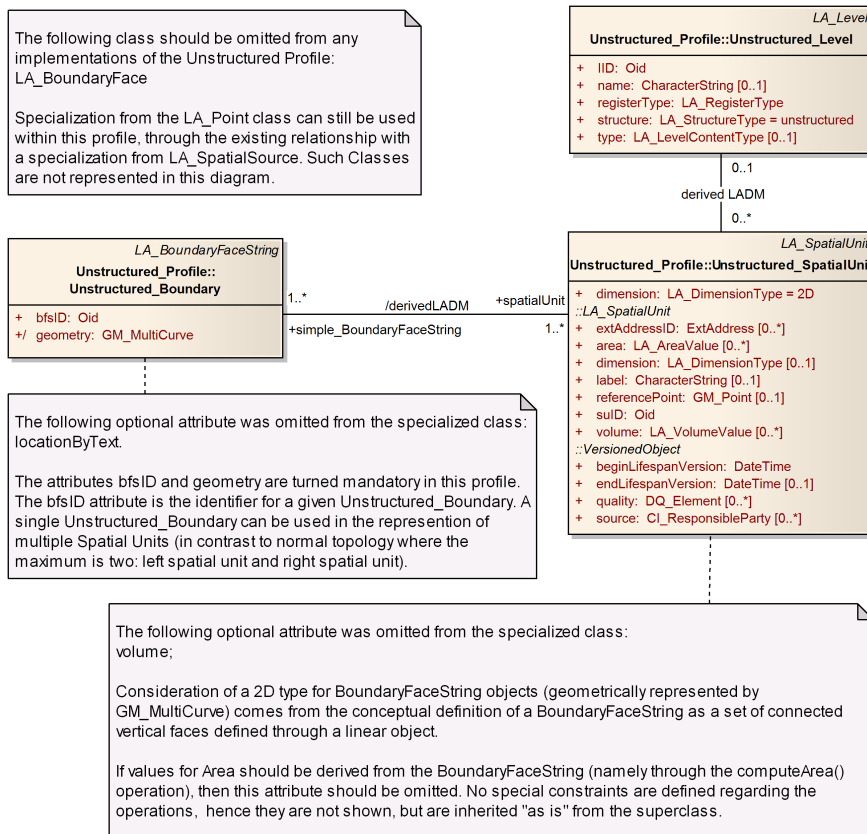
The following class should be omitted from any implementations of the Unstructured Profile: LA_BoundaryFace

Specialization from the LA_Point class can still be used within this profile, through the existing relationship with a specialization from LA_SpatialSource. Such Classes are not represented in this diagram.

LA_Level
Unstructured_Profile::Unstructured_Level

+ lID: Oid
+ name: CharacterString [0..1]
+ registerType: LA_RegisterType
+ structure: LA_StructureType = unstructured
+ type: LA_LevelContentType [0..1]

0..1
derived LADM
0..*

LA_BoundaryFaceString
Unstructured_Profile::
Unstructured_Boundary

+ bfsID: Oid
+/ geometry: GM_MultiCurve

1..*
/derivedLADM
+spatialUnit
+simple_BoundaryFaceString
1..*

LA_SpatialUnit
Unstructured_Profile::Unstructured_SpatialUnit

+ dimension: LA_DimensionType = 2D
::LA_SpatialUnit
+ extAddressID: ExtAddress [0..*]
+ area: LA_AreaValue [0..*]
+ dimension: LA_DimensionType [0..1]
+ label: CharacterString [0..1]
+ referencePoint: GM_Point [0..1]
+ suID: Oid
+ volume: LA_VolumeValue [0..*]
::VersionedObject
+ beginLifespanVersion: DateTime
+ endLifespanVersion: DateTime [0..1]
+ quality: DQ_Element [0..*]
+ source: CI_ResponsibleParty [0..*]

The following optional attribute was omitted from the specialized class: locationByText.

The attributes bfsID and geometry are turned mandatory in this profile. The bfsID attribute is the identifier for a given Unstructured_Boundary. A single Unstructured_Boundary can be used in the represention of multiple Spatial Units (in contrast to normal topology where the maximum is two: left spatial unit and right spatial unit).

The following optional attribute was omitted from the specialized class: volume;

Consideration of a 2D type for BoundaryFaceString objects (geometrically represented by GM_MultiCurve) comes from the conceptual definition of a BoundaryFaceString as a set of connected vertical faces defined through a linear object.

If values for Area should be derived from the BoundaryFaceString (namely through the computeArea() operation), then this attribute should be omitted. No special constraints are defined regarding the operations, hence they are not shown, but are inherited "as is" from the superclass.